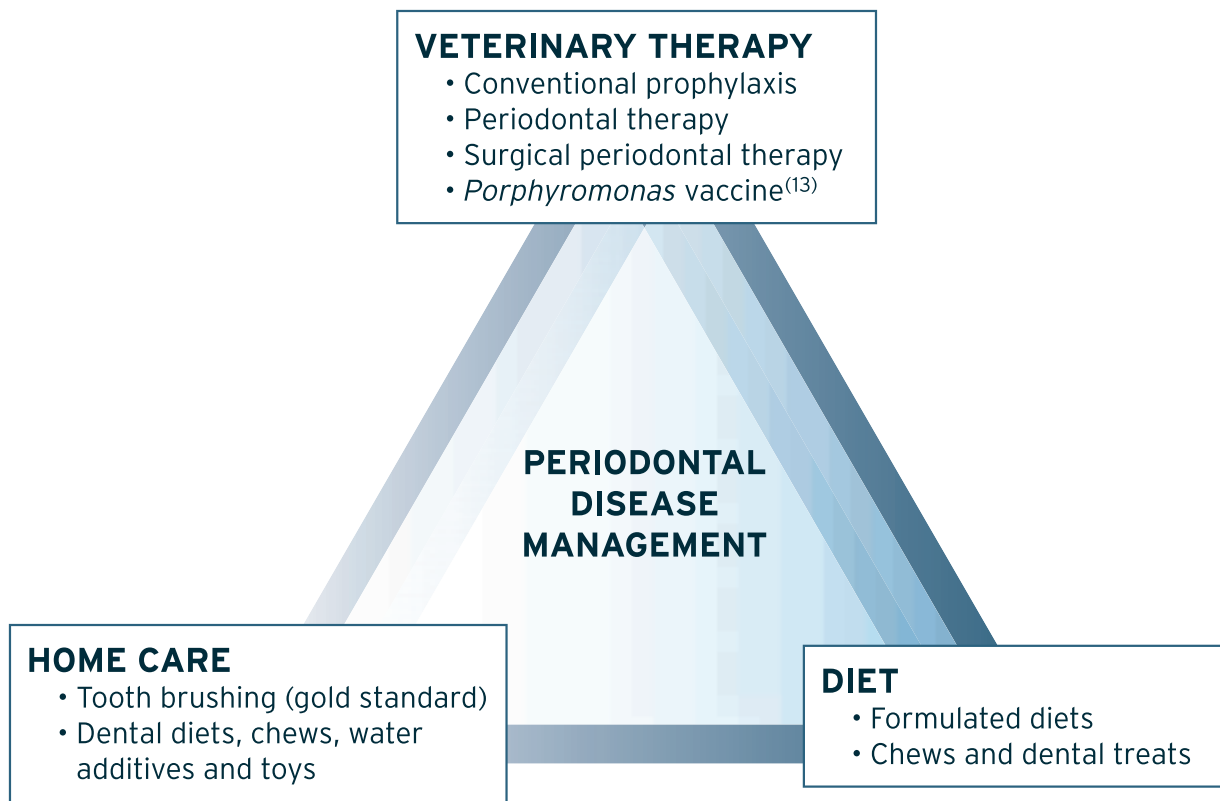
VETERINARY THERAPY
• Conventional prophylaxis
• Periodontal therapy
• Surgical periodontal therapy
• Porphyromonas vaccine$^{(13)}$

PERIODONTAL DISEASE MANAGEMENT

HOME CARE
• Tooth brushing (gold standard)
• Dental diets, chews, water additives and toys

DIET
• Formulated diets
• Chews and dental treats